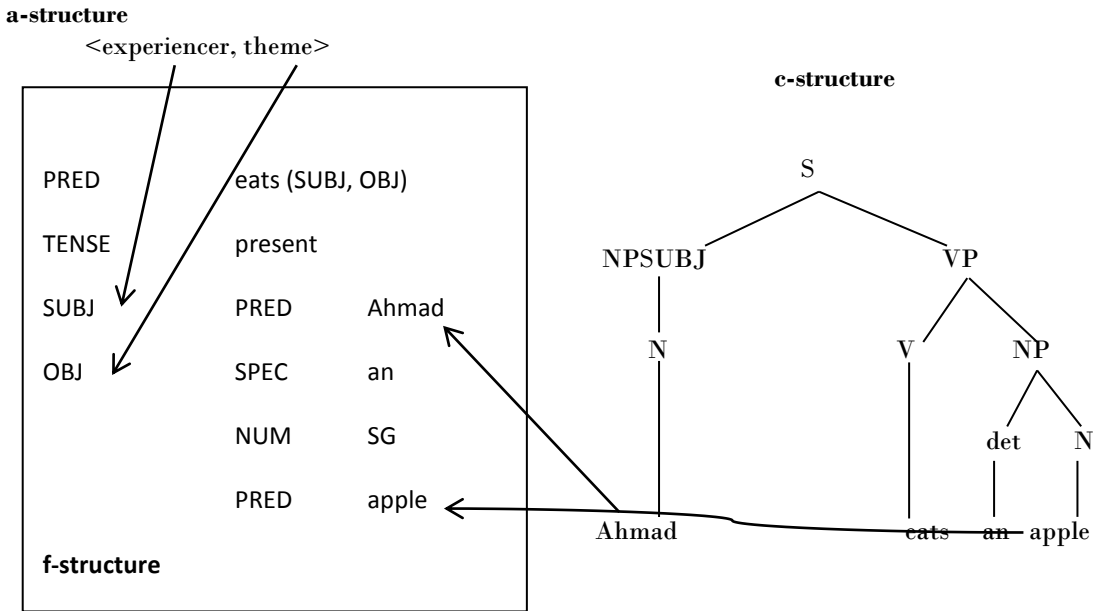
a-structure

<experiencer, theme>

PRED eats (SUBJ, OBJ)

TENSE present

SUBJ PRED Ahmad

OBJ SPEC an

NUM SG

PRED apple

f-structure

c-structure

S

NPSUBJ

VP

N

V

NP

det

N

Ahmad

eats

an

apple